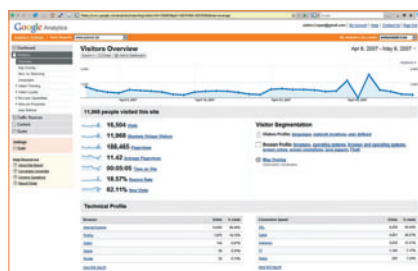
Google Analytics

Visitors Overview

Apr 6, 2007 - May 6, 2007

11,968 people visited this site

16,504 Visits

11,968 Absolute Unique Visitors

188,485 Pageviews

11.42 Average Pageviews

00:05:05 Time on Site

18.57% Bounce Rate

62.11% New Visits

Visitor Segmentation

Map Overlay

Technical Profile

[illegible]